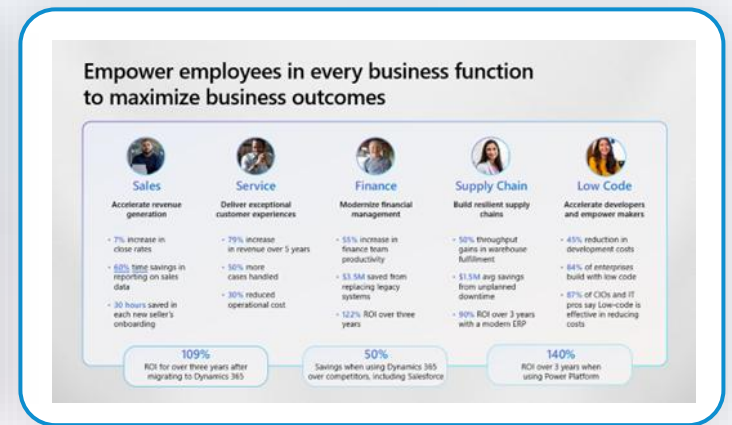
Empower employees in every business function to maximize business outcomes

Sales

Accelerate revenue generation

- 7% increase in close rates
- 60% time savings in reporting on sales data
- 30 hours saved in each new seller's onboarding

Service

Deliver exceptional customer experiences

- 79% increase in revenue over 5 years
- 50% more cases handled
- 30% reduced operational cost

Finance

Modernize financial management

- 55% increase in finance team productivity
- $3.5M saved from replacing legacy systems
- 122% ROI over three years

Supply Chain

Build resilient supply chains

- 50% throughput gains in warehouse fulfillment
- $1.5M avg savings from unplanned downtime
- 90% ROI over 3 years with a modern ERP

Low Code

Accelerate developers and empower makers

- 45% reduction in development costs
- 64% of enterprises build with low code
- 87% of CIOs and IT pros say Low-code is effective in reducing costs

109%
ROI for over three years after migrating to Dynamics 365

50%
Savings when using Dynamics 365 over competitors, including Salesforce

140%
ROI over 3 years when using Power Platform